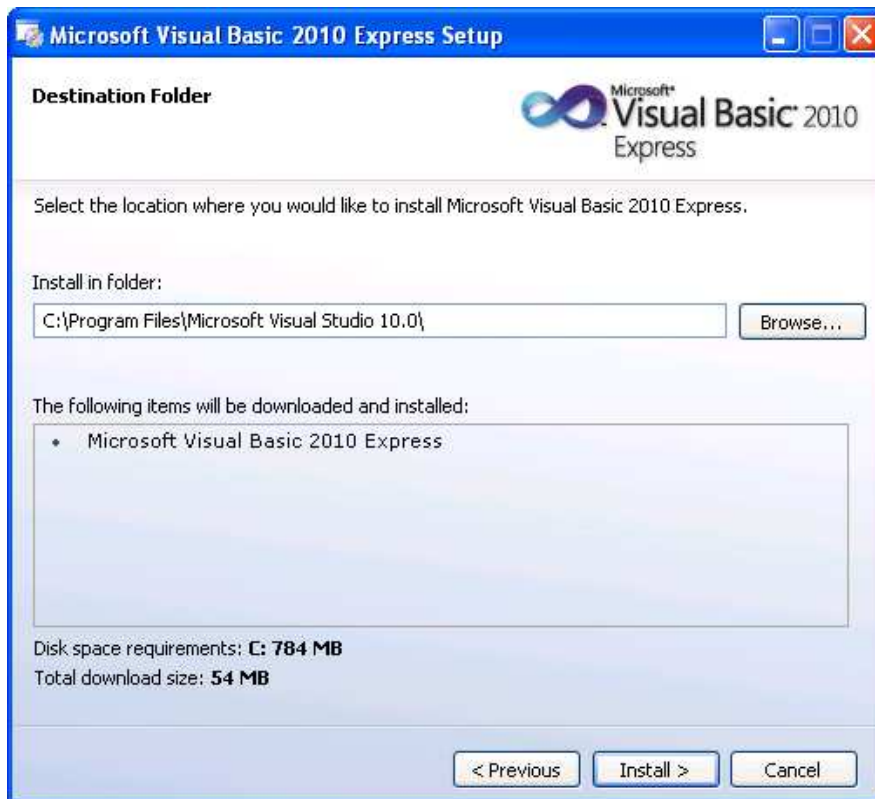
Microsoft Visual Basic 2010 Express Setup

Destination Folder

Microsoft® Visual Basic® 2010 Express

Select the location where you would like to install Microsoft Visual Basic 2010 Express.

Install in folder:

C:\Program Files\Microsoft Visual Studio 10.0\

Browse...

The following items will be downloaded and installed:

• Microsoft Visual Basic 2010 Express

Disk space requirements: **C: 784 MB**

Total download size: **54 MB**

< Previous

Install >

Cancel